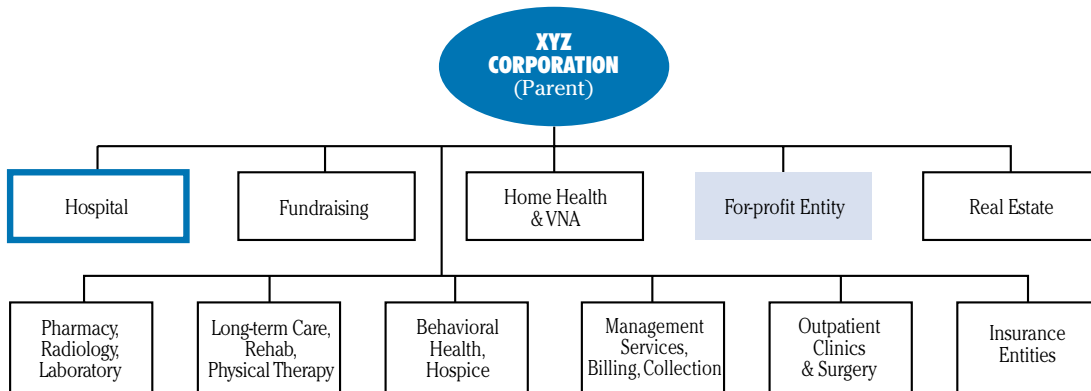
XYZ CORPORATION (Parent)

Hospital

Fundraising

Home Health & VNA

For-profit Entity

Real Estate

Pharmacy, Radiology, Laboratory

Long-term Care, Rehab, Physical Therapy

Behavioral Health, Hospice

Management Services, Billing, Collection

Outpatient Clinics & Surgery

Insurance Entities